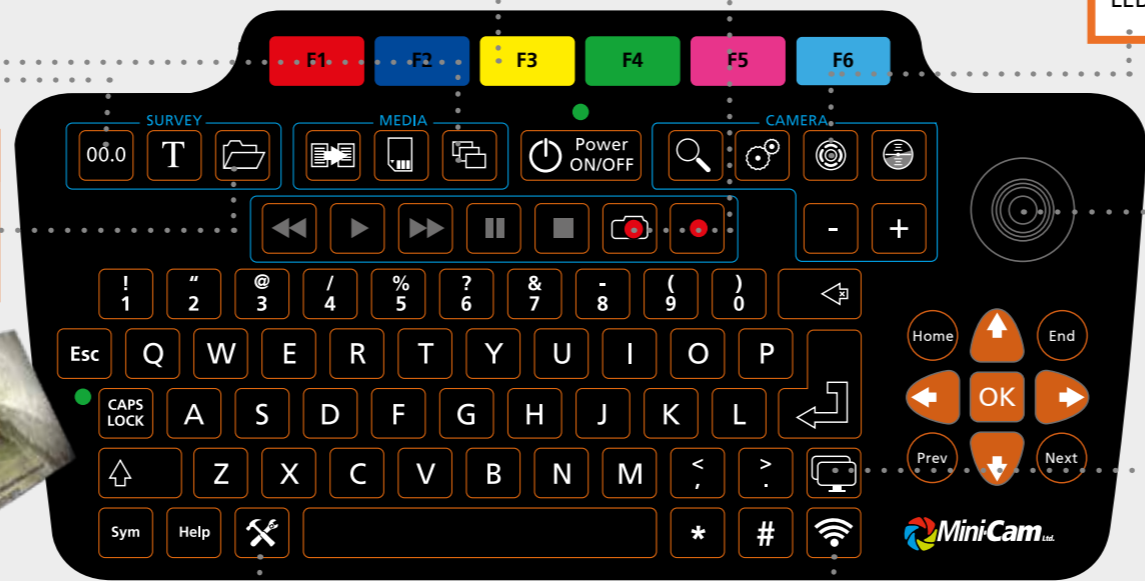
F1 F2 F3 F4 F5 F6

SURVEY
00.0 T

MEDIA

Power ON/OFF

CAMERA

- +

! 1
" 2
@ 3
/ 4
% 5
? 6
& 7
- 8
( 9
) 0

Esc Q W E R T Y U I O P

CAPS LOCK A S D F G H J K L

Z X C V B N M < , > .

Sym Help * #

Home End
OK
Prev Next

Mini-Cam Ltd.